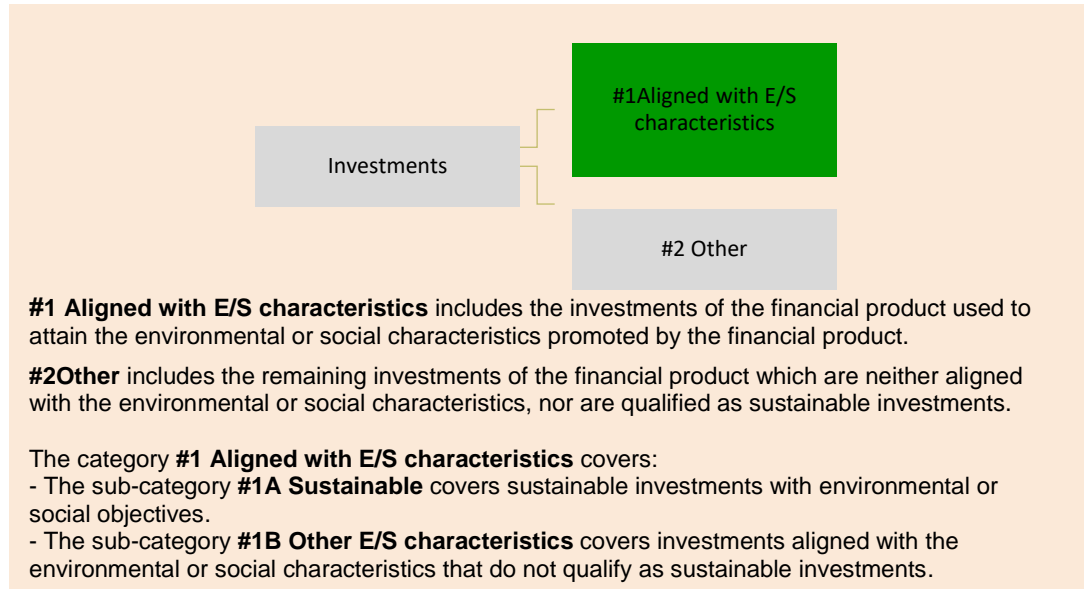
Investments

#1Aligned with E/S characteristics

#2 Other

**#1 Aligned with E/S characteristics** includes the investments of the financial product used to attain the environmental or social characteristics promoted by the financial product.

**#2Other** includes the remaining investments of the financial product which are neither aligned with the environmental or social characteristics, nor are qualified as sustainable investments.

The category **#1 Aligned with E/S characteristics** covers:
- The sub-category **#1A Sustainable** covers sustainable investments with environmental or social objectives.
- The sub-category **#1B Other E/S characteristics** covers investments aligned with the environmental or social characteristics that do not qualify as sustainable investments.